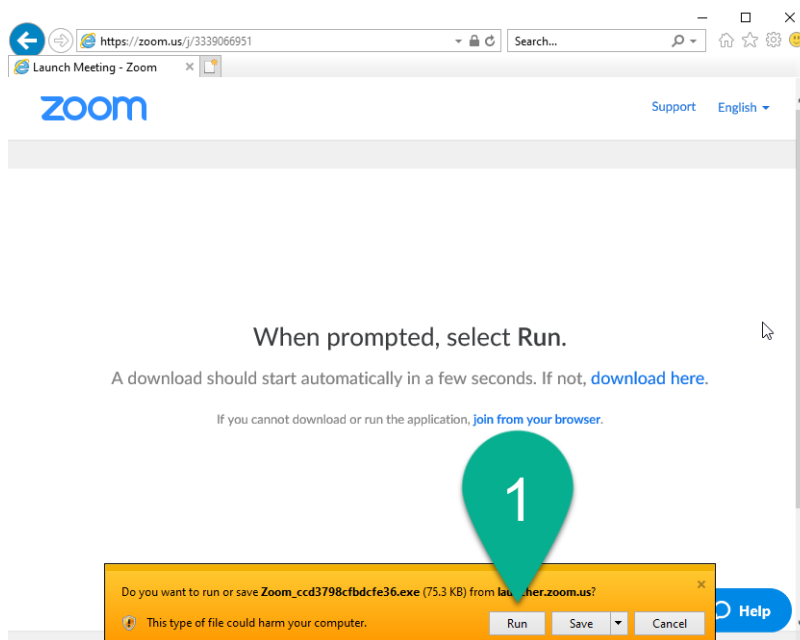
https://zoom.us/j/3339066951

Search...

Launch Meeting - Zoom

zoom

Support English

When prompted, select Run.

A download should start automatically in a few seconds. If not, download here.

If you cannot download or run the application, join from your browser.

1

Do you want to run or save Zoom_ccd3798cfbdcfe36.exe (75.3 KB) from la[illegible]her.zoom.us?

This type of file could harm your computer.

Run Save Cancel

Help